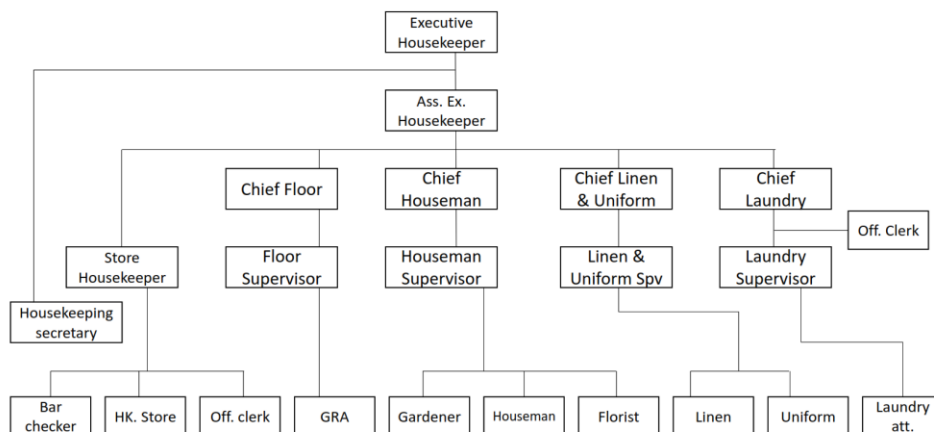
Executive Housekeeper

Ass. Ex. Housekeeper

Chief Floor

Chief Houseman

Chief Linen & Uniform

Chief Laundry

Off. Clerk

Store Housekeeper

Floor Supervisor

Houseman Supervisor

Linen & Uniform Spv

Laundry Supervisor

Housekeeping secretary

Bar checker

HK. Store

Off. clerk

GRA

Gardener

Houseman

Florist

Linen

Uniform

Laundry att.